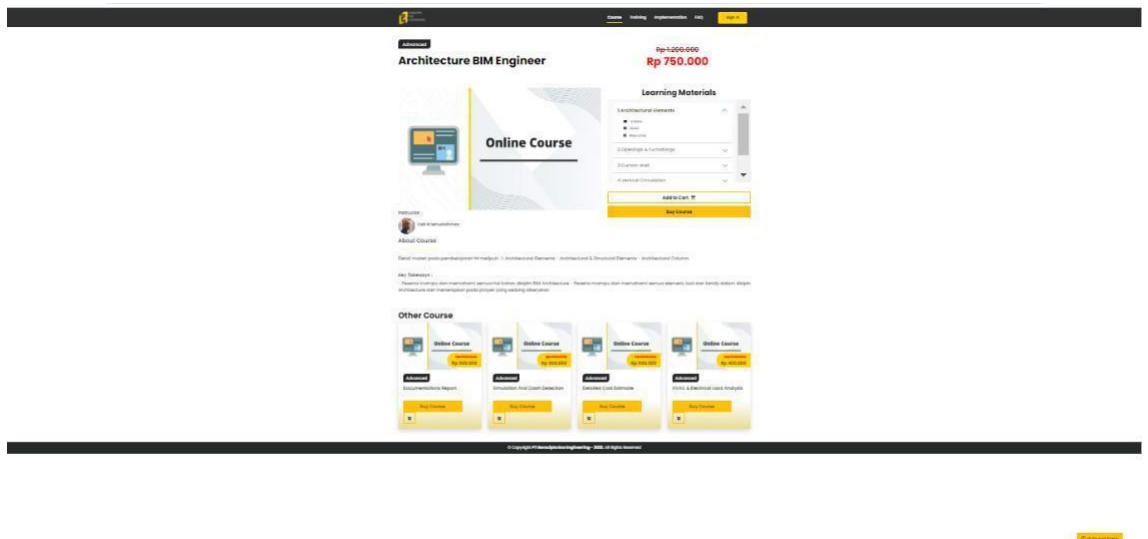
Course Training Implementation FAQ Sign In

Advanced

Architecture BIM Engineer

Rp 1.200.000

Rp 750.000

Learning Materials

Online Course

1.Architectural Elements

2.Openings & Furnishings

3.Curtain Wall

4.Lenses Simulation

Add to Cart

Buy Course

Instructor

About Course

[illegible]

Key Takeaways :

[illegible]

Other Course

Online Course

Rp 300.000

Advanced

Documentations Report

Buy Course

Online Course

Rp 300.000

Advanced

Simulation And Clash Detection

Buy Course

Online Course

Rp 300.000

Advanced

Detailed Cost Estimate

Buy Course

Online Course

Rp 400.000

Advanced

HVAC & Electrical Load Analysis

Buy Course

© Copyright PT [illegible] - 2021. All Rights Reserved